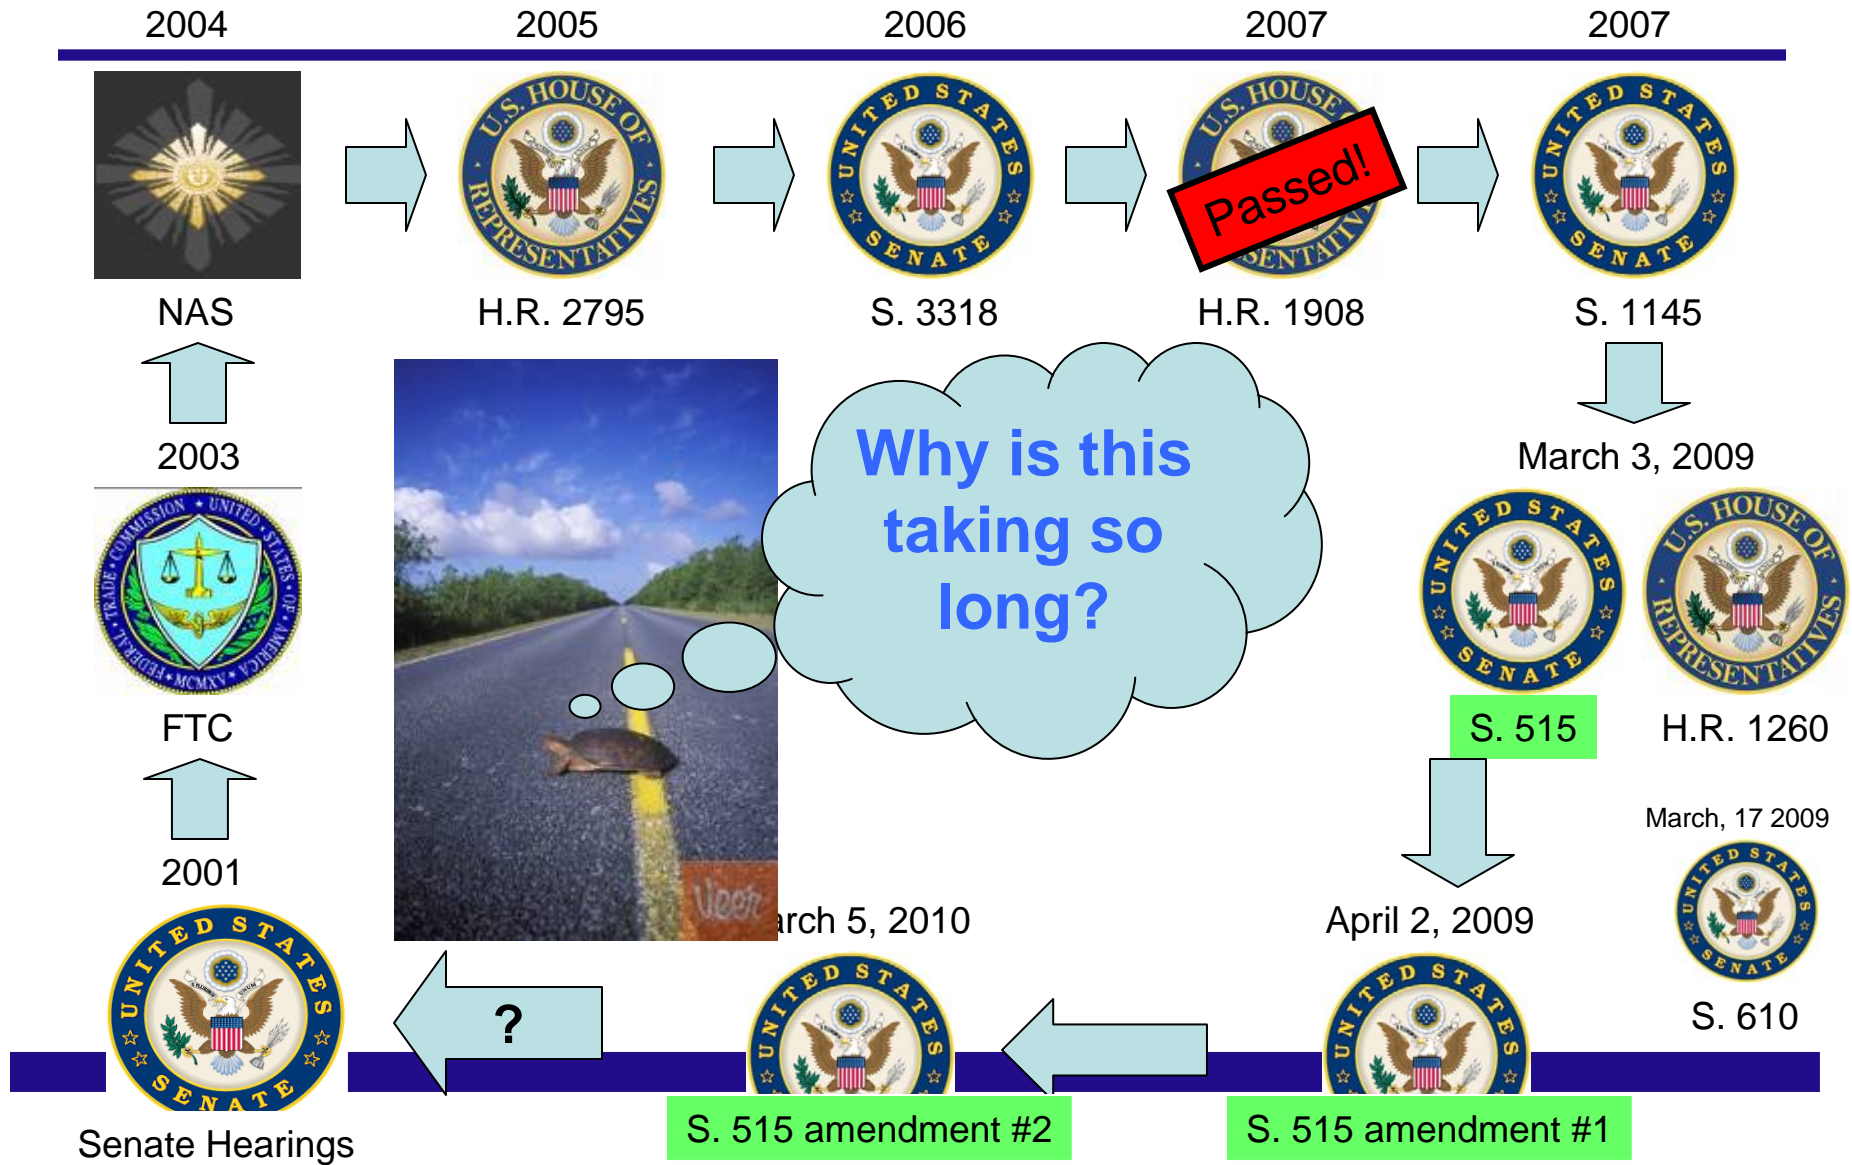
2004

2005

2006

2007

2007

U.S. HOUSE OF REPRESENTATIVES

UNITED STATES SENATE

U.S. HOUSE REPRESENTATIVES

Passed!

UNITED STATES SENATE

NAS

H.R. 2795

S. 3318

H.R. 1908

S. 1145

2003

March 3, 2009

Why is this taking so long?

FEDERAL TRADE COMMISSION • UNITED STATES OF AMERICA • MCMXV

UNITED STATES SENATE

U.S. HOUSE OF REPRESENTATIVES

FTC

S. 515

H.R. 1260

March, 17 2009

2001

UNITED STATES SENATE

S. 610

Veer

arch 5, 2010

April 2, 2009

UNITED STATES SENATE

?

UNITED STATES SENATE

UNITED STATES SENATE

Senate Hearings

S. 515 amendment #2

S. 515 amendment #1